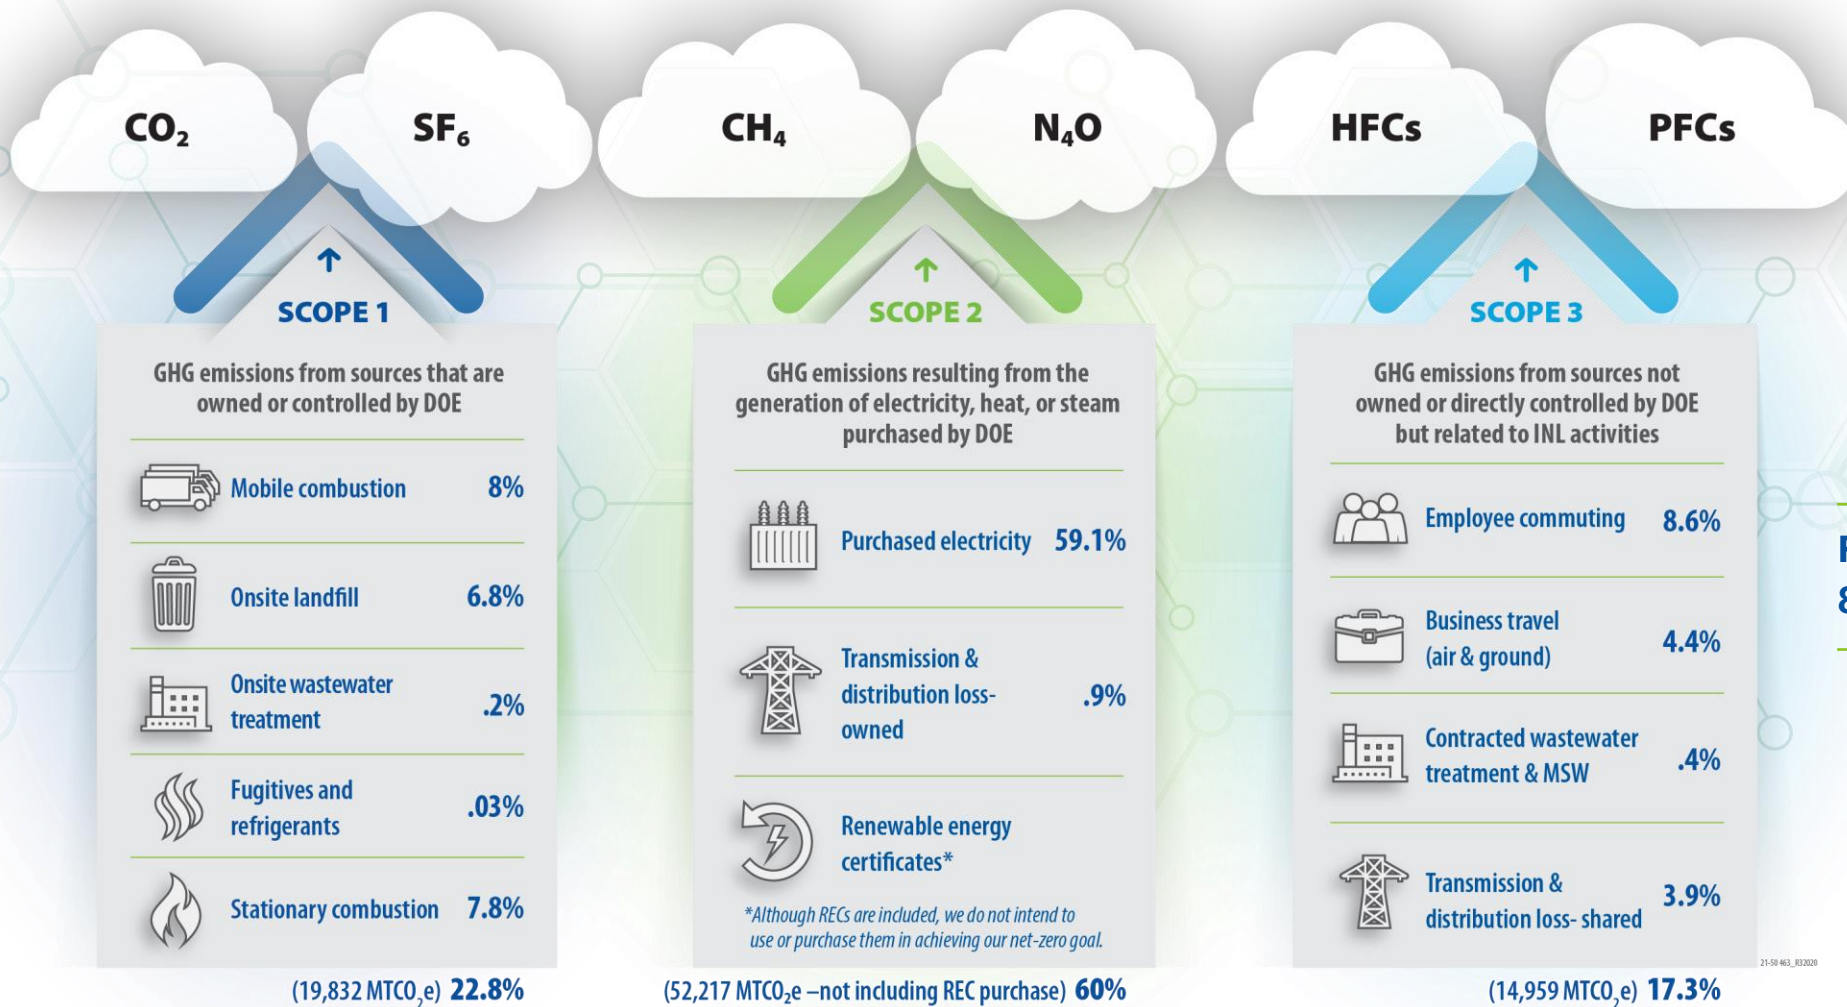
$CO_2$ $SF_6$ $CH_4$ $N_4O$ HFCs PFCs

SCOPE 1

GHG emissions from sources that are owned or controlled by DOE

| | |
|---|---|
| Mobile combustion | 8% |
| Onsite landfill | 6.8% |
| Onsite wastewater treatment | .2% |
| Fugitives and refrigerants | .03% |
| Stationary combustion | 7.8% |

(19,832 $MTCO_2e$) 22.8%

SCOPE 2

GHG emissions resulting from the generation of electricity, heat, or steam purchased by DOE

| | |
|---|---|
| Purchased electricity | 59.1% |
| Transmission & distribution loss-owned | .9% |
| Renewable energy certificates* | |

*Although RECs are included, we do not intend to use or purchase them in achieving our net-zero goal.

(52,217 $MTCO_2e$ –not including REC purchase) 60%

SCOPE 3

GHG emissions from sources not owned or directly controlled by DOE but related to INL activities

| | |
|---|---|
| Employee commuting | 8.6% |
| Business travel (air & ground) | 4.4% |
| Contracted wastewater treatment & MSW | .4% |
| Transmission & distribution loss- shared | 3.9% |

(14,959 $MTCO_2e$) 17.3%

21-50463_R32020